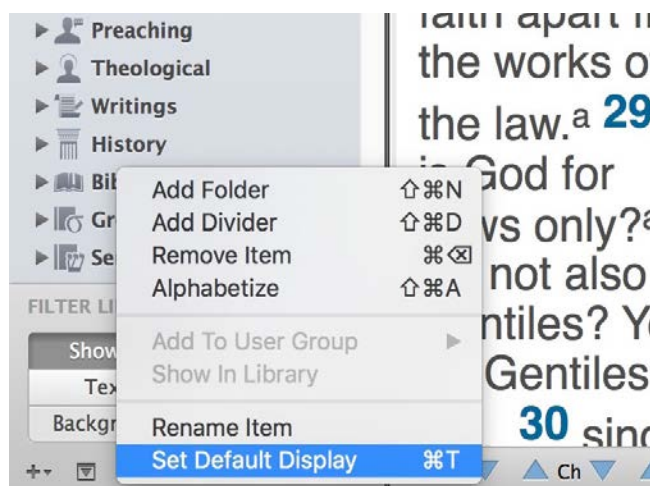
Preaching
Theological
Writings
History
Bi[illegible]
Gr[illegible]
Se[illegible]

FILTER LI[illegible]
Show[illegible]
Tex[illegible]
Backgr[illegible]

Add Folder ⇧⌘N
Add Divider ⇧⌘D
Remove Item ⌘⌫
Alphabetize ⇧⌘A
Add To User Group
Show In Library
Rename Item
Set Default Display ⌘T

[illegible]aith apart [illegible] the works o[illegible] the law.a 29 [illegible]God for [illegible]vs only?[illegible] not also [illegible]ntiles? Y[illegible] Gentiles 30 sin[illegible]

Ch